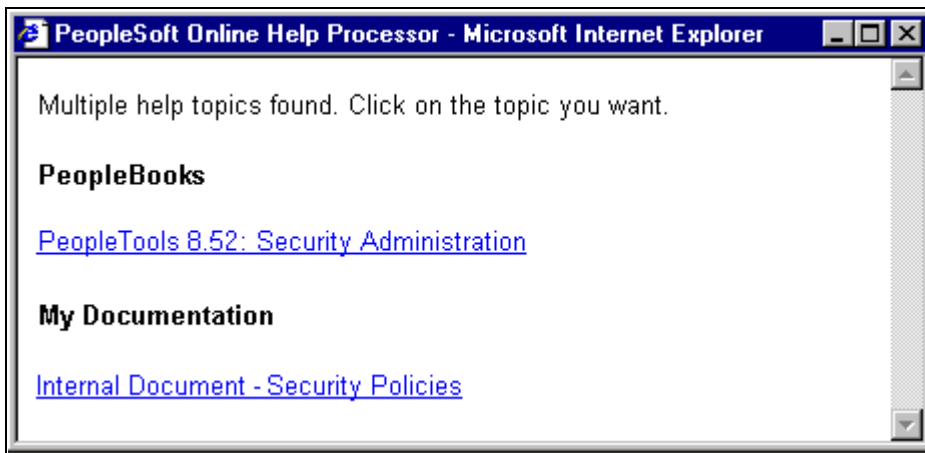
PeopleSoft Online Help Processor - Microsoft Internet Explorer

Multiple help topics found. Click on the topic you want.

PeopleBooks

PeopleTools 8.52: Security Administration

My Documentation

Internal Document - Security Policies